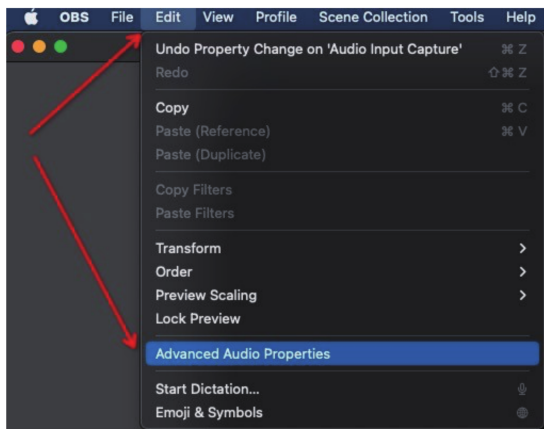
OBS File Edit View Profile Scene Collection Tools Help

Undo Property Change on 'Audio Input Capture' ⌘Z
Redo ⇧⌘Z

Copy ⌘C
Paste (Reference) ⌘V
Paste (Duplicate)

Copy Filters
Paste Filters

Transform >
Order >
Preview Scaling >
Lock Preview

Advanced Audio Properties

Start Dictation...
Emoji & Symbols